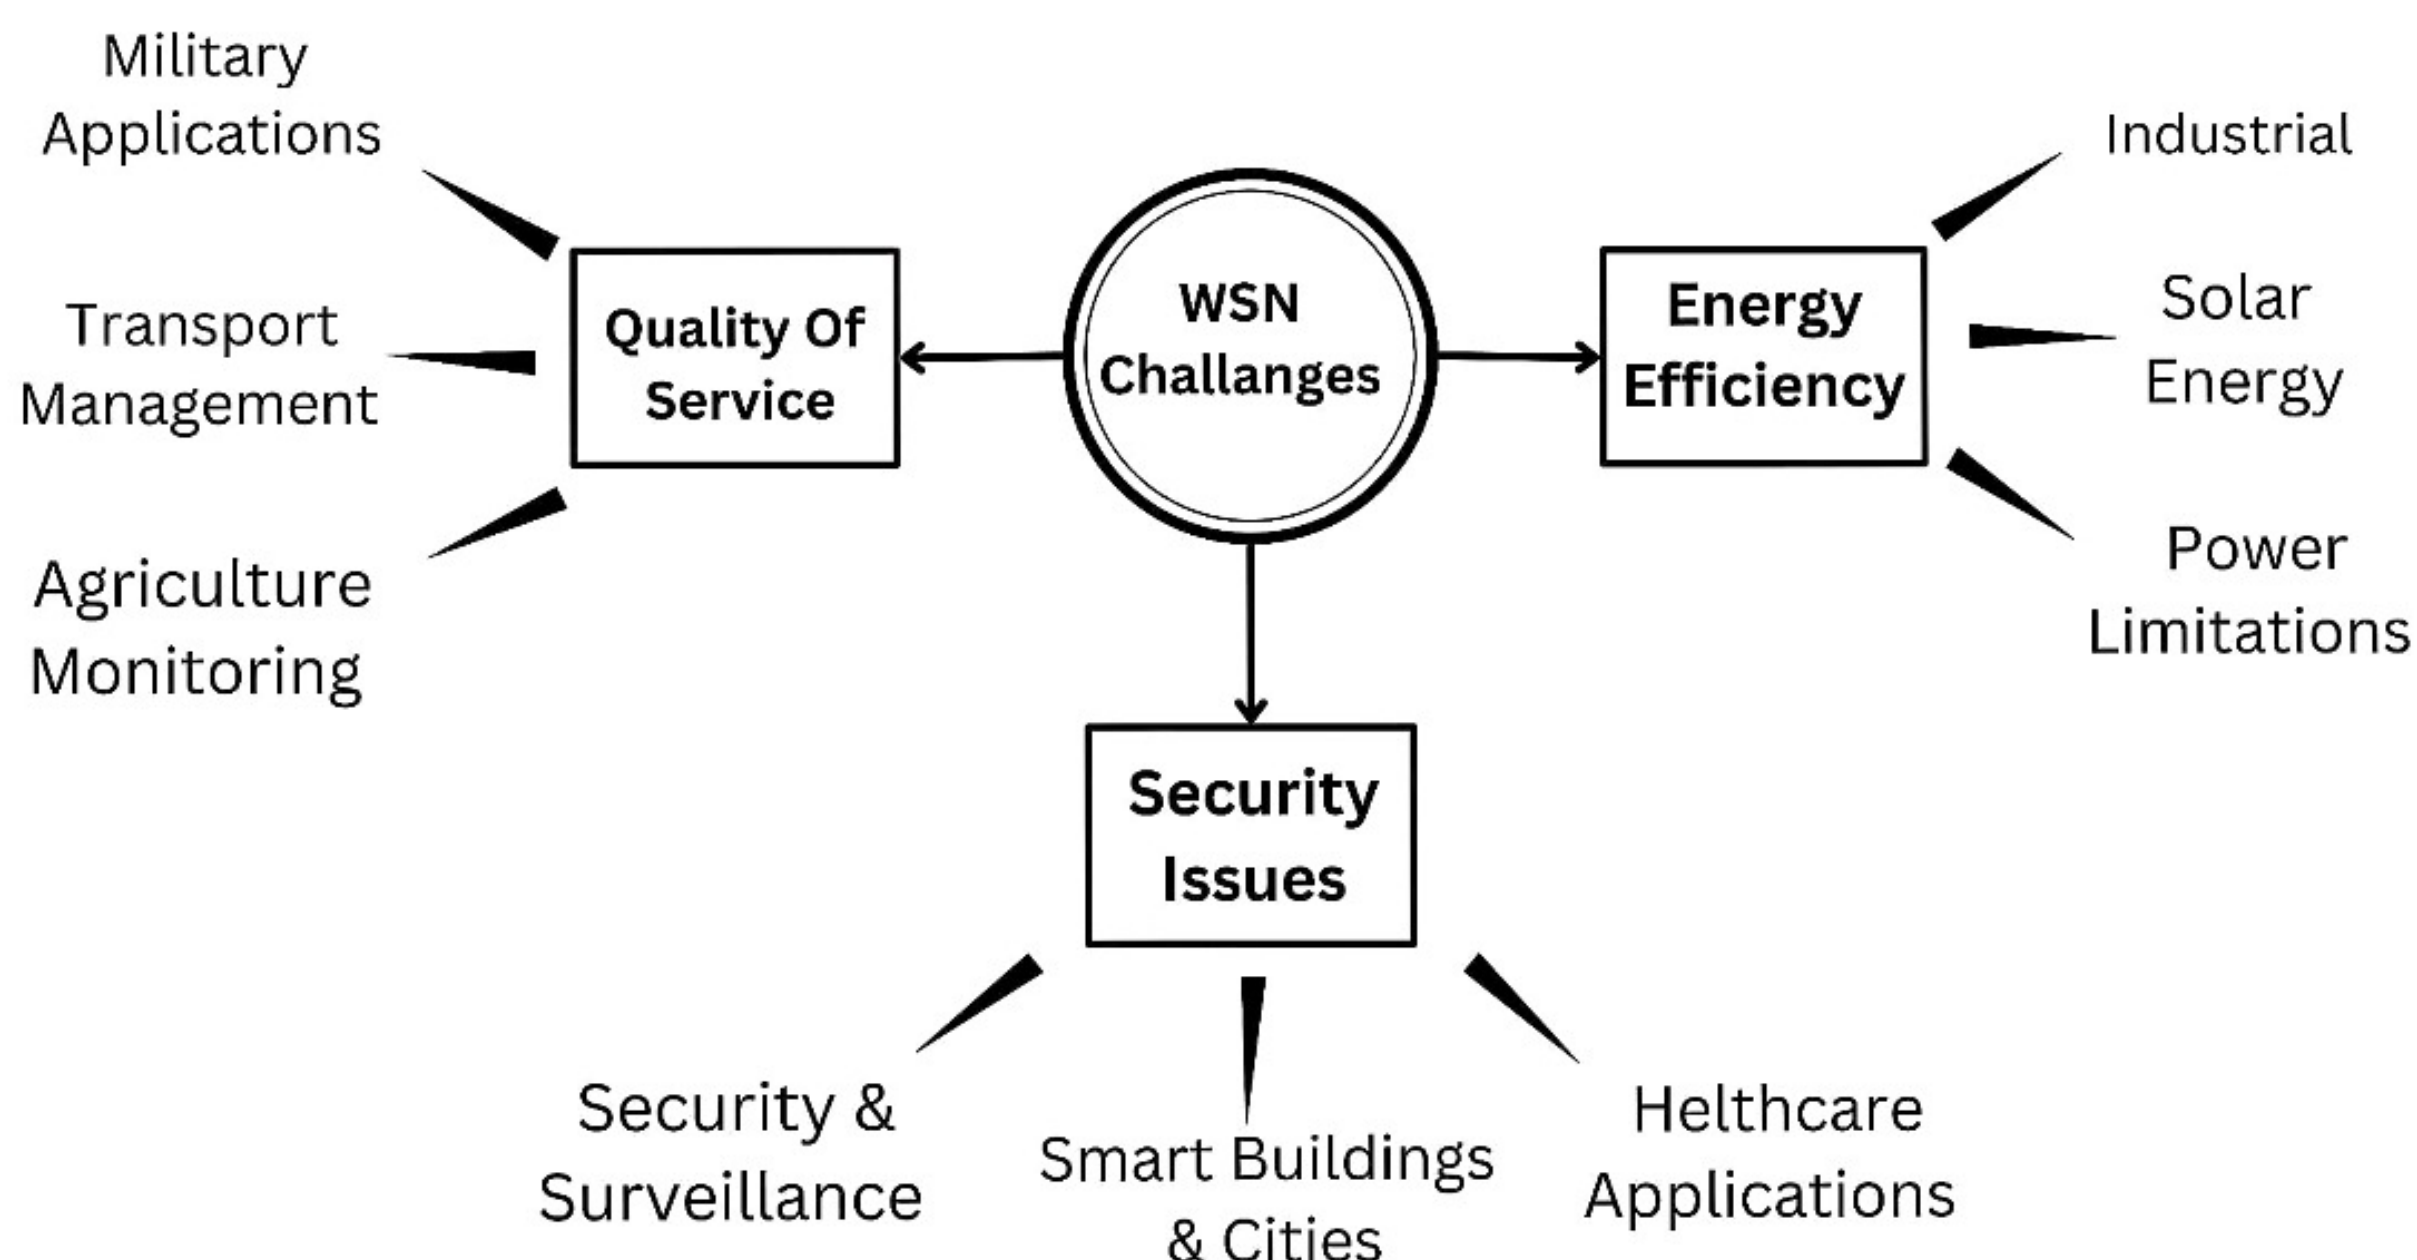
Military Applications

Transport Management

Agriculture Monitoring

Quality Of Service

WSN Challanges

Energy Efficiency

Industrial

Solar Energy

Power Limitations

Security Issues

Security & Surveillance

Smart Buildings & Cities

Helthcare Applications